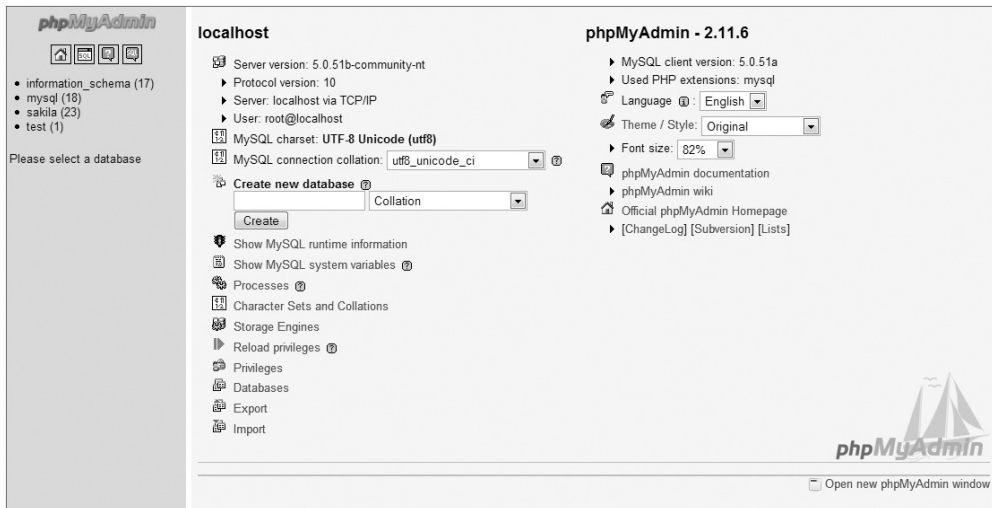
phpMyAdmin

• information_schema (17)
• mysql (18)
• sakila (23)
• test (1)

Please select a database

localhost

Server version: 5.0.51b-community-nt
Protocol version: 10
Server: localhost via TCP/IP
User: root@localhost
MySQL charset: UTF-8 Unicode (utf8)
MySQL connection collation: utf8_unicode_ci

Create new database
Collation
Create

Show MySQL runtime information
Show MySQL system variables
Processes
Character Sets and Collations
Storage Engines
Reload privileges
Privileges
Databases
Export
Import

phpMyAdmin - 2.11.6

MySQL client version: 5.0.51a
Used PHP extensions: mysql
Language: English
Theme / Style: Original
Font size: 82%
phpMyAdmin documentation
phpMyAdmin wiki
Official phpMyAdmin Homepage
[ChangeLog] [Subversion] [Lists]

phpMyAdmin

Open new phpMyAdmin window